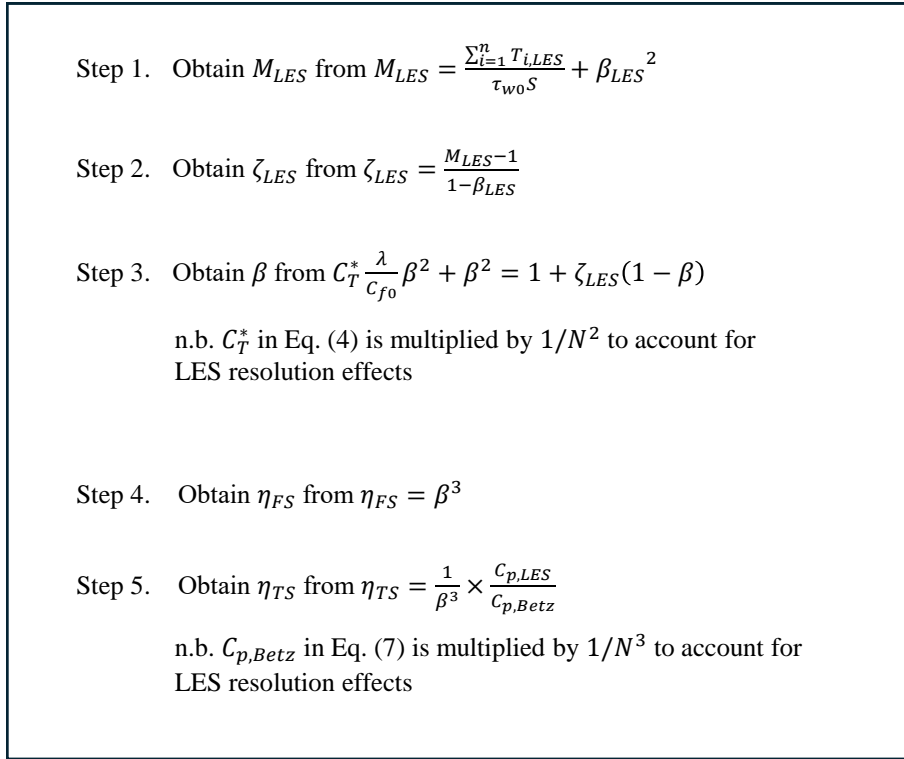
Step 1. Obtain $M_{LES}$ from $M_{LES} = \frac{\sum_{i=1}^{n} T_{i,LES}}{\tau_{w0} S} + {\beta_{LES}}^2$

Step 2. Obtain $\zeta_{LES}$ from $\zeta_{LES} = \frac{M_{LES}-1}{1-\beta_{LES}}$

Step 3. Obtain $\beta$ from $C_T^* \frac{\lambda}{C_{f0}} \beta^2 + \beta^2 = 1 + \zeta_{LES}(1-\beta)$

n.b. $C_T^*$ in Eq. (4) is multiplied by $1/N^2$ to account for LES resolution effects

Step 4. Obtain $\eta_{FS}$ from $\eta_{FS} = \beta^3$

Step 5. Obtain $\eta_{TS}$ from $\eta_{TS} = \frac{1}{\beta^3} \times \frac{C_{p,LES}}{C_{p,Betz}}$

n.b. $C_{p,Betz}$ in Eq. (7) is multiplied by $1/N^3$ to account for LES resolution effects